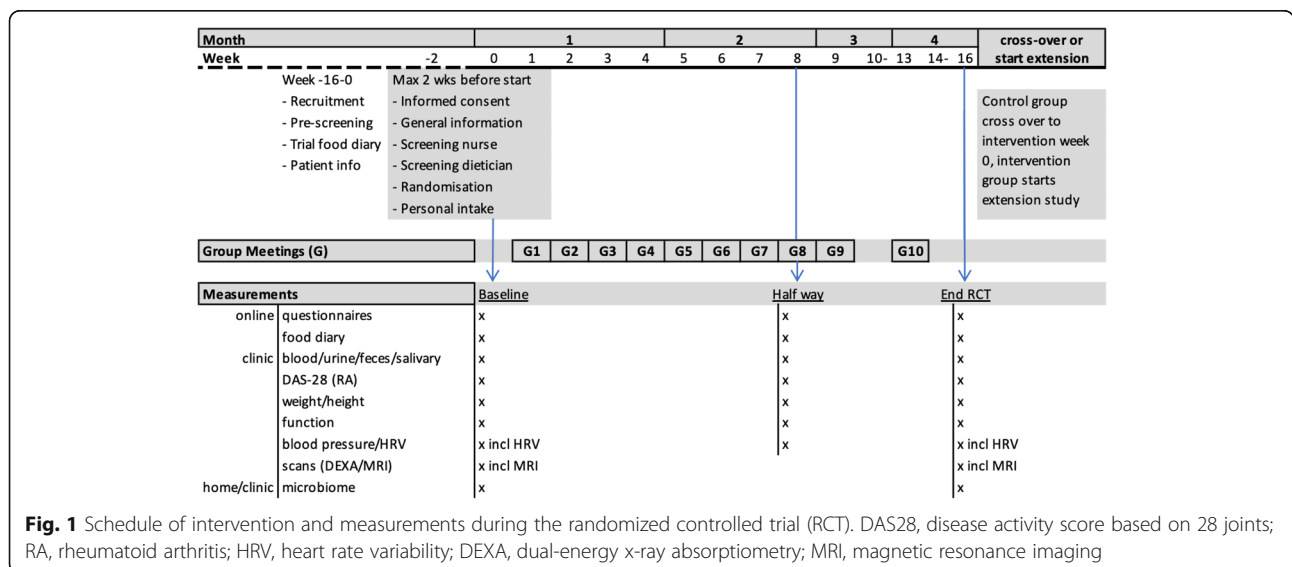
| Month | | 1 | | | | 2 | | | | 3 | | 4 | | cross-over or |
|---|---|---|---|---|---|---|---|---|---|---|---|---|---|---|
| Week | -2 | 0 | 1 | 2 | 3 | 4 | 5 | 6 | 7 | 8 | 9 | 10- 13 | 14- 16 | start extension |

Week -16-0
- Recruitment
- Pre-screening
- Trial food diary
- Patient info

Max 2 wks before start
- Informed consent
- General information
- Screening nurse
- Screening dietician
- Randomisation
- Personal intake

Control group cross over to intervention week 0, intervention group starts extension study

Group Meetings (G) G1 G2 G3 G4 G5 G6 G7 G8 G9 G10

| Measurements | | Baseline | Half way | End RCT |
|---|---|---|---|---|
| online | questionnaires | x | x | x |
| | food diary | x | x | x |
| clinic | blood/urine/feces/salivary | x | x | x |
| | DAS-28 (RA) | x | x | x |
| | weight/height | x | x | x |
| | function | x | x | x |
| | blood pressure/HRV | x incl HRV | x | x incl HRV |
| | scans (DEXA/MRI) | x incl MRI | | x incl MRI |
| home/clinic | microbiome | x | | x |

**Fig. 1** Schedule of intervention and measurements during the randomized controlled trial (RCT). DAS28, disease activity score based on 28 joints; RA, rheumatoid arthritis; HRV, heart rate variability; DEXA, dual-energy x-ray absorptiometry; MRI, magnetic resonance imaging